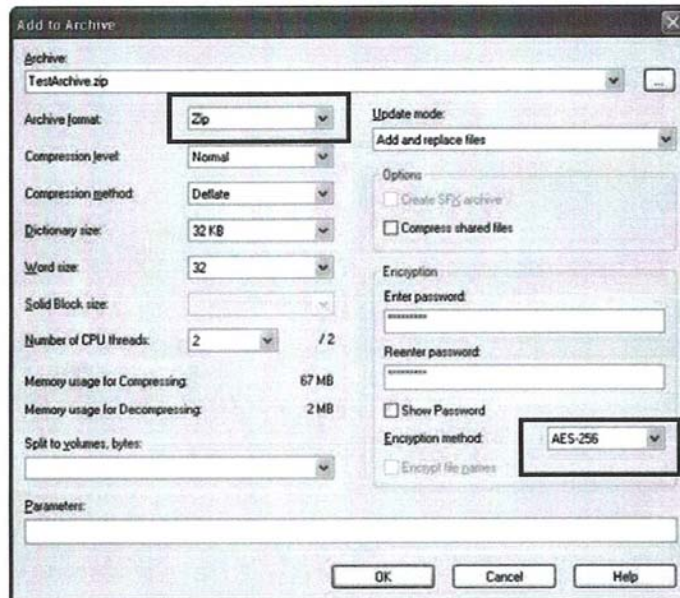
Add to Archive

Archive:
TestArchive.zip
...

Archive format: Zip
Compression level: Normal
Compression method: Deflate
Dictionary size: 32 KB
Word size: 32
Solid Block size:
Number of CPU threads: 2 /2

Memory usage for Compressing: 67 MB
Memory usage for Decompressing: 2 MB

Split to volumes, bytes:

Update mode:
Add and replace files

Options
Create SFX archive
Compress shared files

Encryption
Enter password:
********
Reenter password:
********
Show Password
Encryption method: AES-256
Encrypt file names

Parameters:

OK Cancel Help